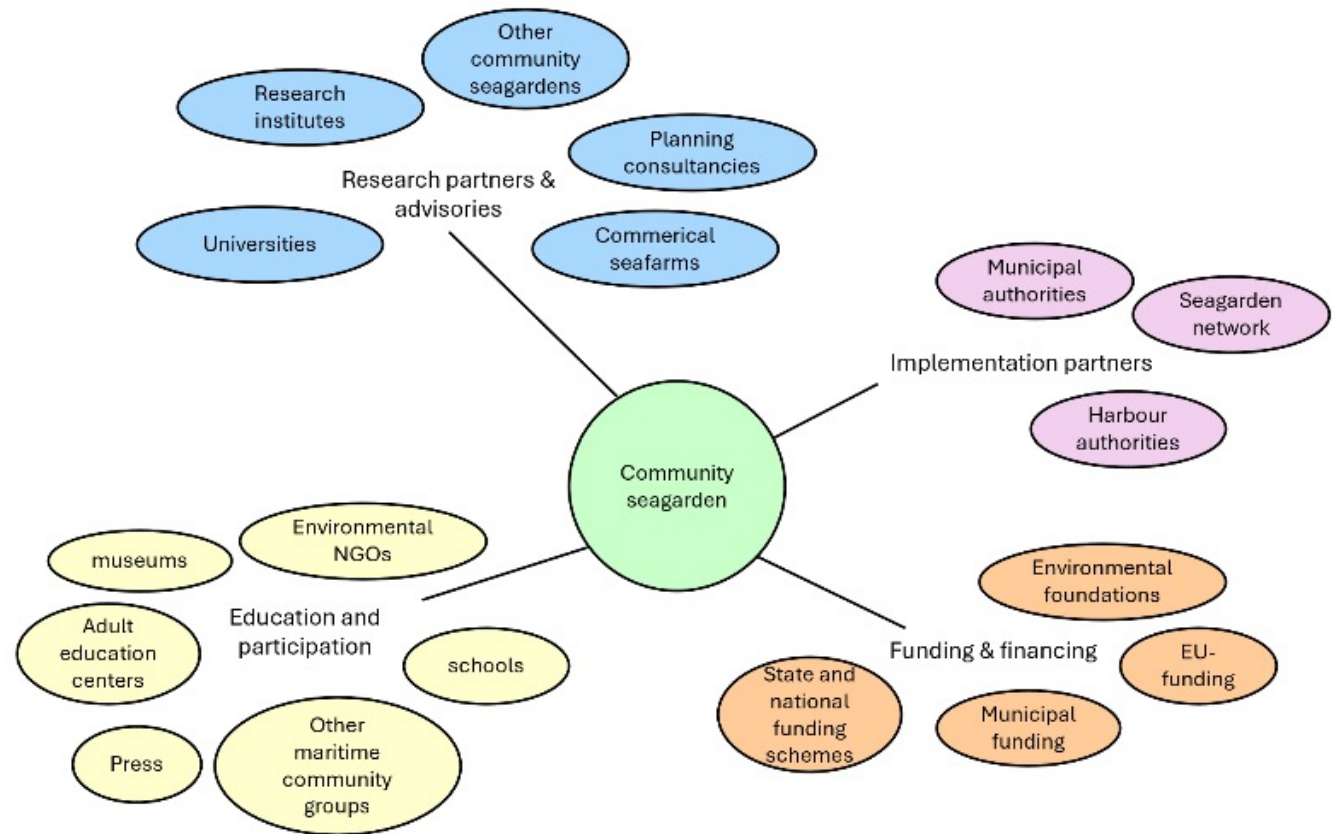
Community seagarden

Research partners & advisories

Research institutes

Other community seagardens

Planning consultancies

Universities

Commerical seafarms

Implementation partners

Municipal authorities

Seagarden network

Harbour authorities

Education and participation

museums

Environmental NGOs

Adult education centers

schools

Press

Other maritime community groups

Funding & financing

Environmental foundations

EU-funding

State and national funding schemes

Municipal funding